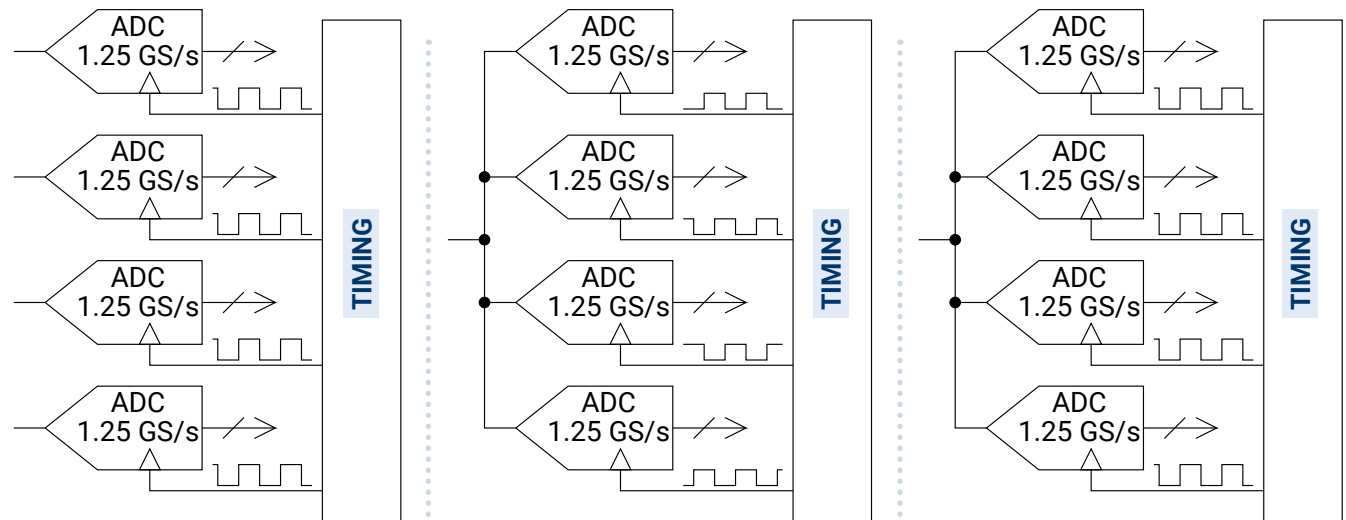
ADC
1.25 GS/s

ADC
1.25 GS/s

ADC
1.25 GS/s

ADC
1.25 GS/s

TIMING

ADC
1.25 GS/s

ADC
1.25 GS/s

ADC
1.25 GS/s

ADC
1.25 GS/s

TIMING

ADC
1.25 GS/s

ADC
1.25 GS/s

ADC
1.25 GS/s

ADC
1.25 GS/s

TIMING